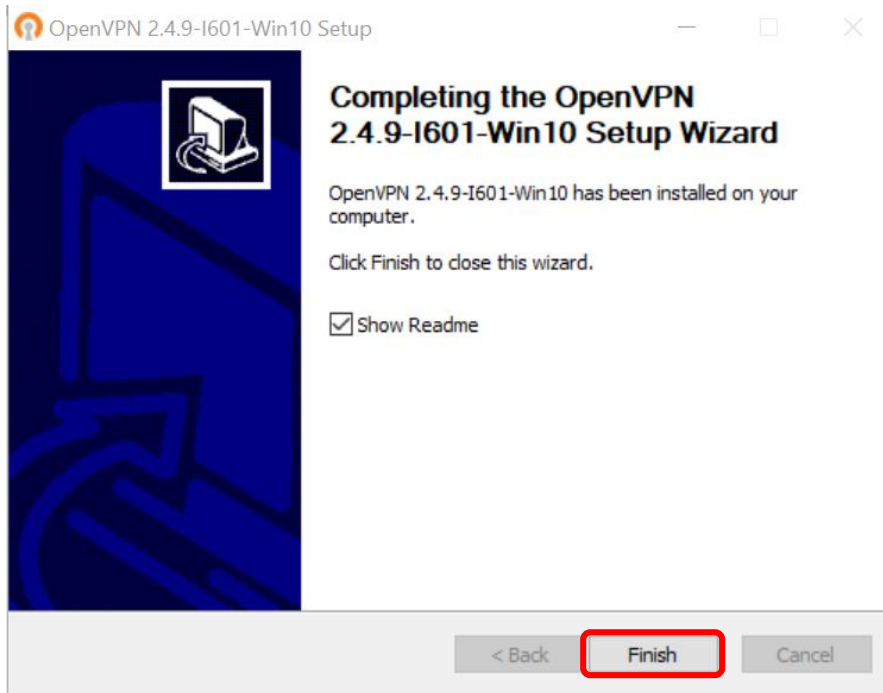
OpenVPN 2.4.9-I601-Win10 Setup

Completing the OpenVPN 2.4.9-I601-Win10 Setup Wizard

OpenVPN 2.4.9-I601-Win10 has been installed on your computer.

Click Finish to close this wizard.

Show Readme

< Back

Finish

Cancel